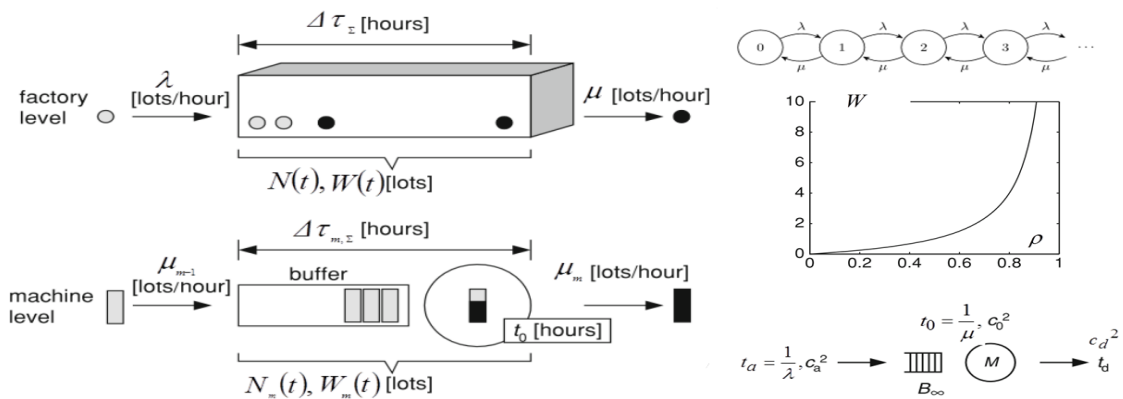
$\Delta \tau_{\Sigma}$ [hours]

factory level

$\lambda$ [lots/hour]

$\mu$ [lots/hour]

$N(t), W(t)$[lots]

$\Delta \tau_{m,\Sigma}$ [hours]

machine level

$\mu_{m-1}$ [lots/hour]

buffer

$\mu_m$ [lots/hour]

$t_0$ [hours]

$N_m(t), W_m(t)$ [lots]

0 1 2 3 ...

$\lambda$ $\lambda$ $\lambda$ $\lambda$

$\mu$ $\mu$ $\mu$ $\mu$

10 8 6 4 2 0

$W$

$\rho$

0 0.2 0.4 0.6 0.8 1

$t_0 = \frac{1}{\mu}, c_0^2$

$t_a = \frac{1}{\lambda}, c_a^2$

$B_\infty$

$M$

$c_d^2$

$t_d$